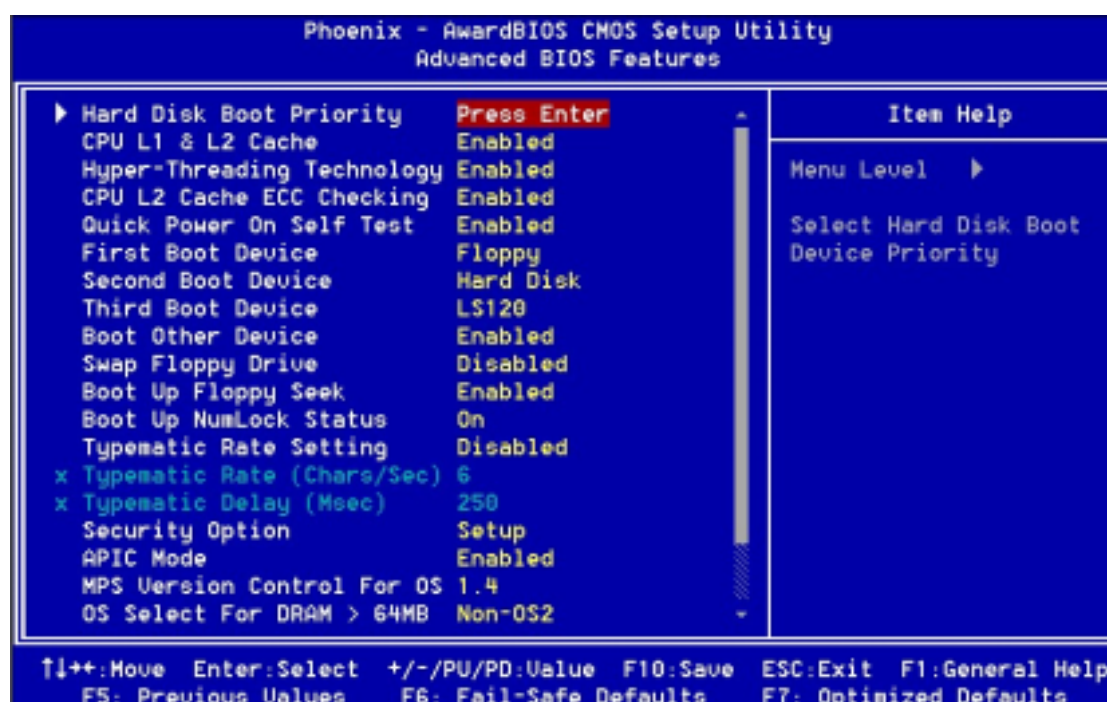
Phoenix - AwardBIOS CMOS Setup Utility
Advanced BIOS Features

| | | |
|---|---|---|
| ▶ Hard Disk Boot Priority | Press Enter | Item Help |
| CPU L1 & L2 Cache | Enabled | |
| Hyper-Threading Technology | Enabled | Menu Level ▶ |
| CPU L2 Cache ECC Checking | Enabled | |
| Quick Power On Self Test | Enabled | Select Hard Disk Boot |
| First Boot Device | Floppy | Device Priority |
| Second Boot Device | Hard Disk | |
| Third Boot Device | LS120 | |
| Boot Other Device | Enabled | |
| Swap Floppy Drive | Disabled | |
| Boot Up Floppy Seek | Enabled | |
| Boot Up NumLock Status | On | |
| Typematic Rate Setting | Disabled | |
| x Typematic Rate (Chars/Sec) | 6 | |
| x Typematic Delay (Msec) | 250 | |
| Security Option | Setup | |
| APIC Mode | Enabled | |
| MPS Version Control For OS | 1.4 | |
| OS Select For DRAM > 64MB | Non-OS2 | |

↑↓→←:Move Enter:Select +/-/PU/PD:Value F10:Save ESC:Exit F1:General Help
F5: Previous Values F6: Fail-Safe Defaults F7: Optimized Defaults